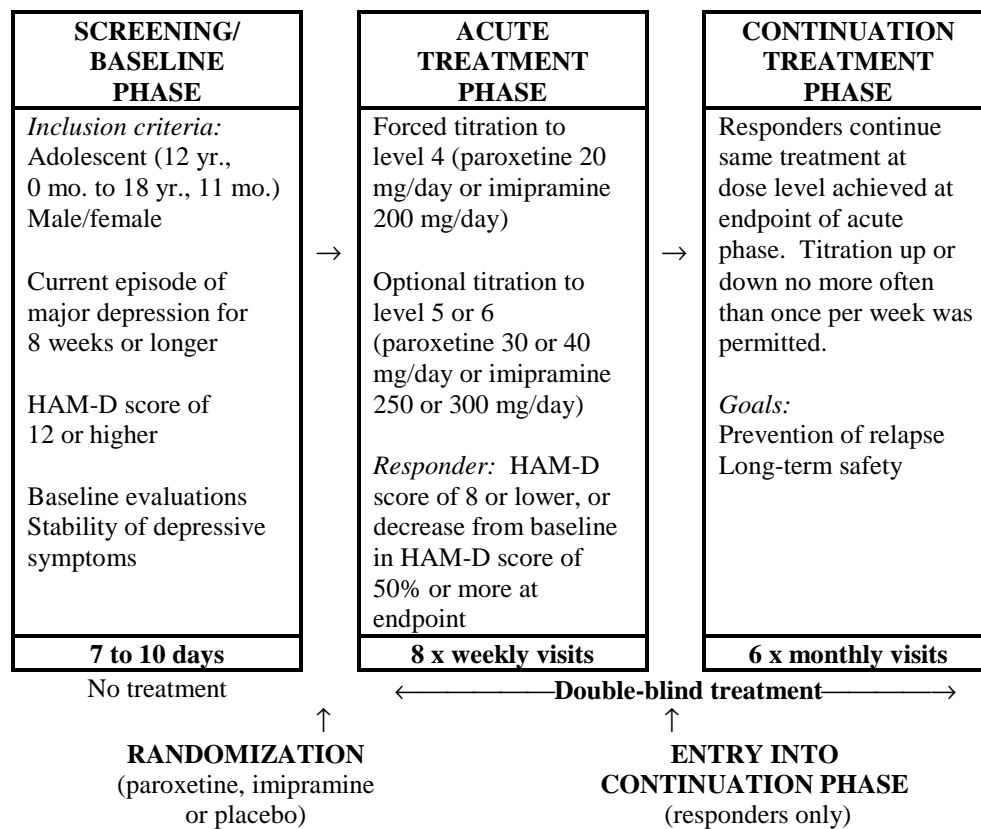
SCREENING/ BASELINE PHASE

*Inclusion criteria:*
Adolescent (12 yr., 0 mo. to 18 yr., 11 mo.)
Male/female

Current episode of major depression for 8 weeks or longer

HAM-D score of 12 or higher

Baseline evaluations
Stability of depressive symptoms

7 to 10 days

→

ACUTE TREATMENT PHASE

Forced titration to level 4 (paroxetine 20 mg/day or imipramine 200 mg/day)

Optional titration to level 5 or 6 (paroxetine 30 or 40 mg/day or imipramine 250 or 300 mg/day)

*Responder:* HAM-D score of 8 or lower, or decrease from baseline in HAM-D score of 50% or more at endpoint

8 x weekly visits

→

CONTINUATION TREATMENT PHASE

Responders continue same treatment at dose level achieved at endpoint of acute phase. Titration up or down no more often than once per week was permitted.

*Goals:*
Prevention of relapse
Long-term safety

6 x monthly visits

No treatment

←Double-blind treatment→

↑

RANDOMIZATION
(paroxetine, imipramine or placebo)

↑

ENTRY INTO CONTINUATION PHASE
(responders only)